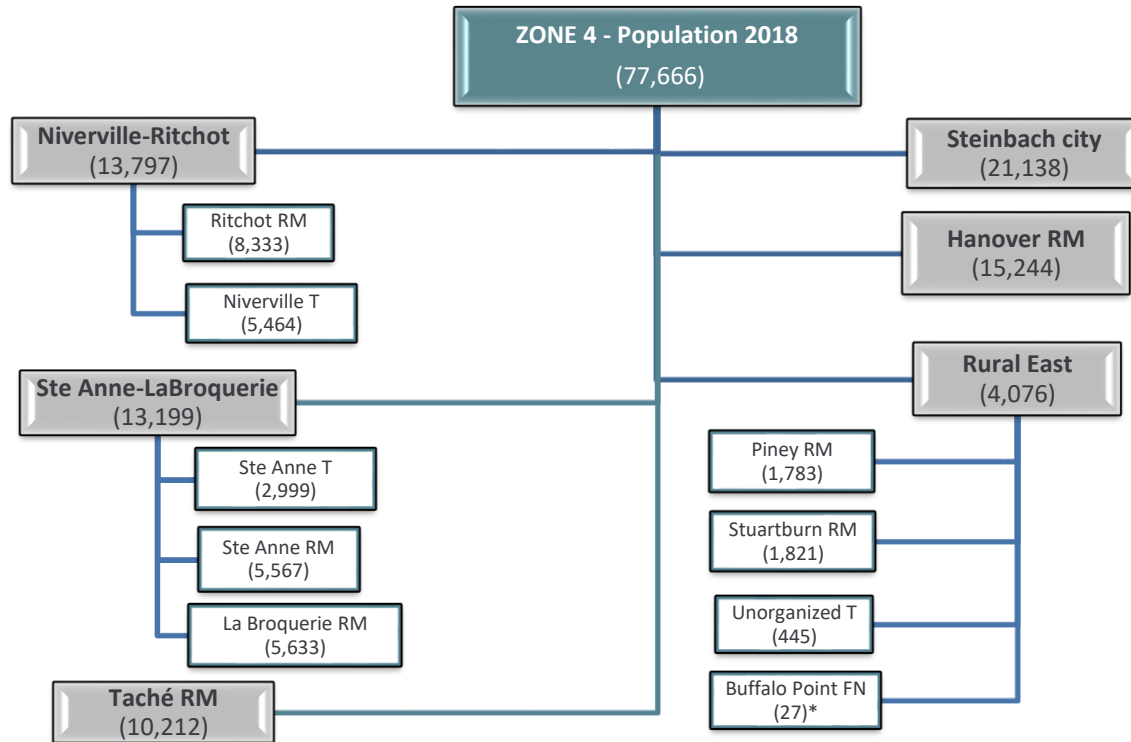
ZONE 4 - Population 2018
(77,666)

Niverville-Ritchot
(13,797)

Ritchot RM
(8,333)

Niverville T
(5,464)

Steinbach city
(21,138)

Hanover RM
(15,244)

Rural East
(4,076)

Ste Anne-LaBroquerie
(13,199)

Ste Anne T
(2,999)

Ste Anne RM
(5,567)

La Broquerie RM
(5,633)

Piney RM
(1,783)

Stuartburn RM
(1,821)

Unorganized T
(445)

Buffalo Point FN
(27)*

Taché RM
(10,212)